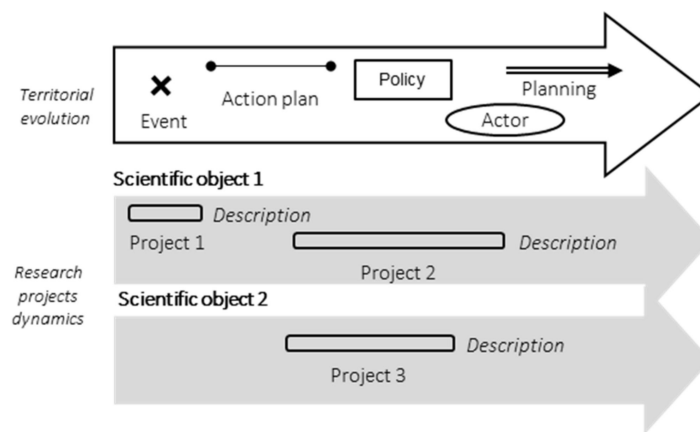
Territorial evolution

Event

Action plan

Policy

Planning

Actor

Scientific object 1

Description

Project 1

Description

Project 2

Research projects dynamics

Scientific object 2

Description

Project 3